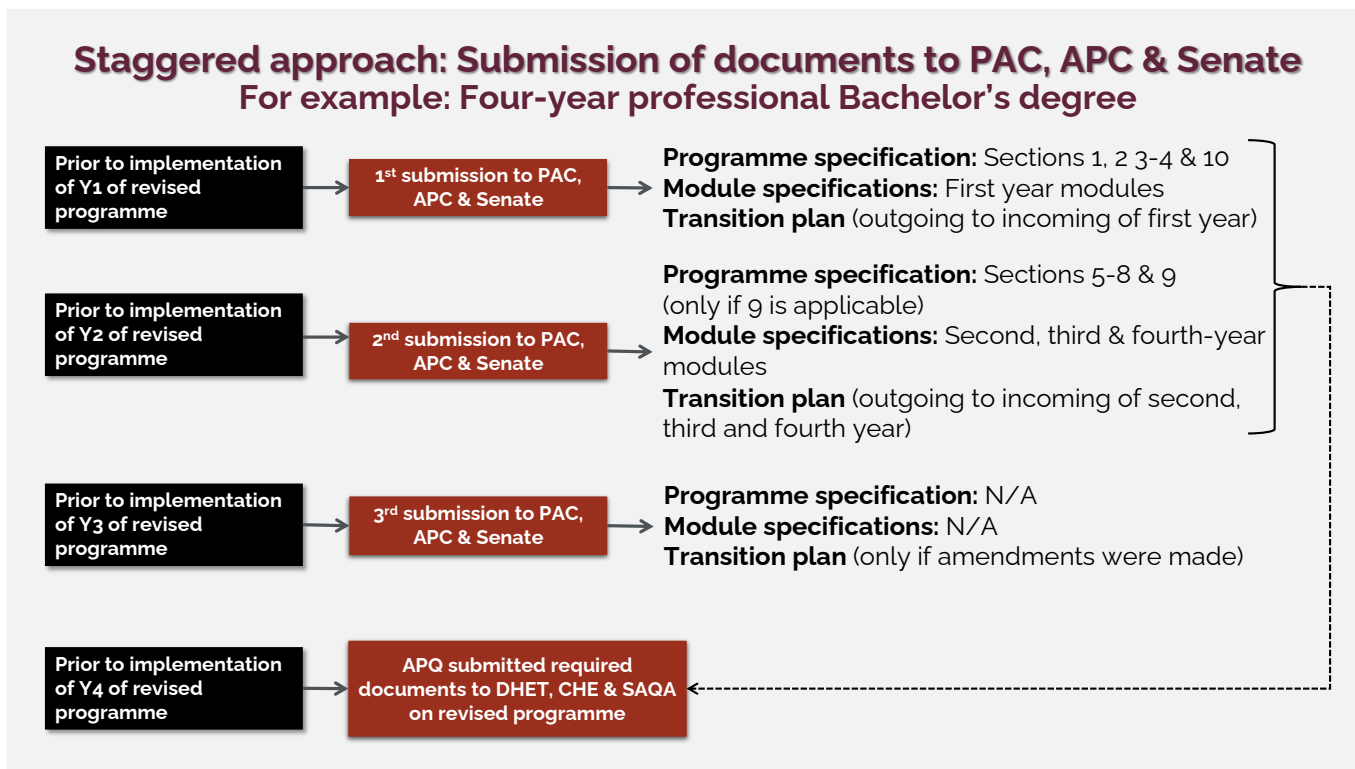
Staggered approach: Submission of documents to PAC, APC & Senate
For example: Four-year professional Bachelor's degree

Prior to implementation of Y1 of revised programme

1$^{st}$ submission to PAC, APC & Senate

**Programme specification:** Sections 1, 2 3-4 & 10
**Module specifications:** First year modules
**Transition plan** (outgoing to incoming of first year)

**Programme specification:** Sections 5-8 & 9 (only if 9 is applicable)
**Module specifications:** Second, third & fourth-year modules
**Transition plan** (outgoing to incoming of second, third and fourth year)

Prior to implementation of Y2 of revised programme

2$^{nd}$ submission to PAC, APC & Senate

Prior to implementation of Y3 of revised programme

3$^{rd}$ submission to PAC, APC & Senate

**Programme specification:** N/A
**Module specifications:** N/A
**Transition plan** (only if amendments were made)

Prior to implementation of Y4 of revised programme

APQ submitted required documents to DHET, CHE & SAQA on revised programme